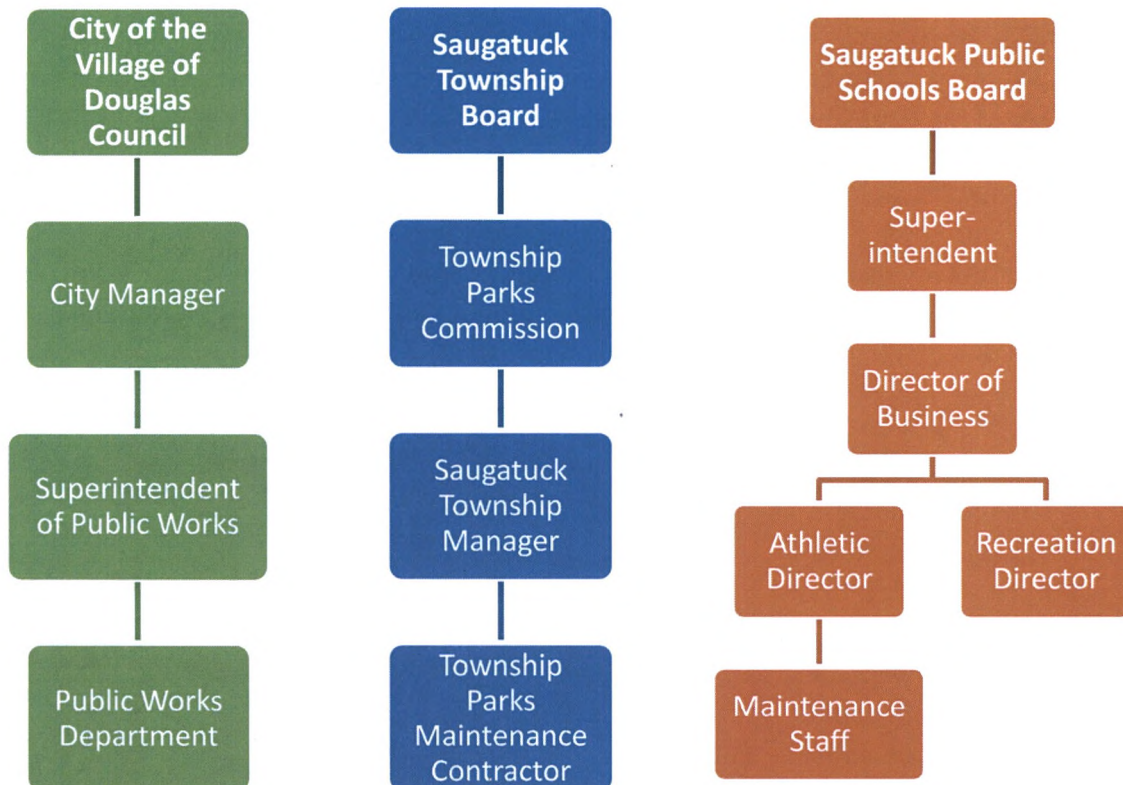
City of the Village of Douglas Council

City Manager

Superintendent of Public Works

Public Works Department

Saugatuck Township Board

Township Parks Commission

Saugatuck Township Manager

Township Parks Maintenance Contractor

Saugatuck Public Schools Board

Superintendent

Director of Business

Athletic Director

Recreation Director

Maintenance Staff